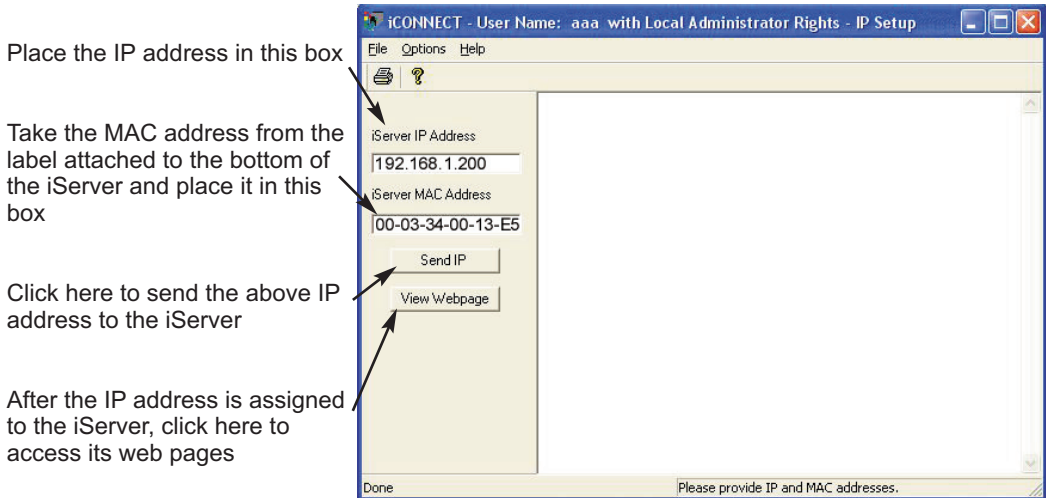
Place the IP address in this box

Take the MAC address from the label attached to the bottom of the iServer and place it in this box

Click here to send the above IP address to the iServer

After the IP address is assigned to the iServer, click here to access its web pages

iCONNECT - User Name: aaa with Local Administrator Rights - IP Setup

File Options Help

iServer IP Address

192.168.1.200

iServer MAC Address

00-03-34-00-13-E5

Send IP

View Webpage

Done

Please provide IP and MAC addresses.